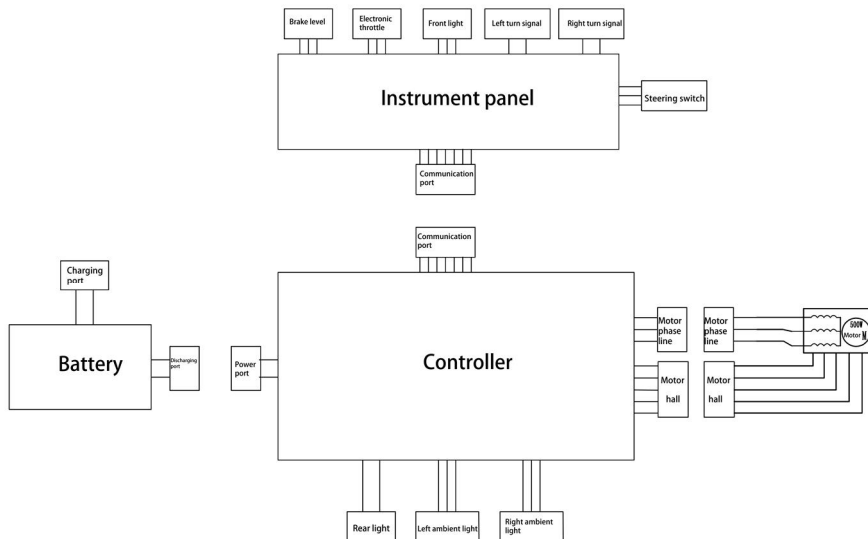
Brake level

Electronic throttle

Front light

Left turn signal

Right turn signal

Instrument panel

Steering switch

Communication port

Communication port

Charging port

Battery

Discharging port

Power port

Controller

Motor phase line

Motor hall

Motor phase line

Motor hall

500W Motor M

Rear light

Left ambient light

Right ambient light